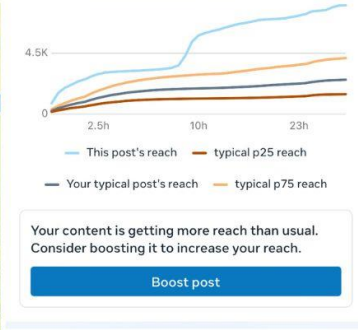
4.5K

0

2.5h

10h

23h

This post's reach

typical p25 reach

Your typical post's reach

typical p75 reach

Your content is getting more reach than usual. Consider boosting it to increase your reach.

Boost post